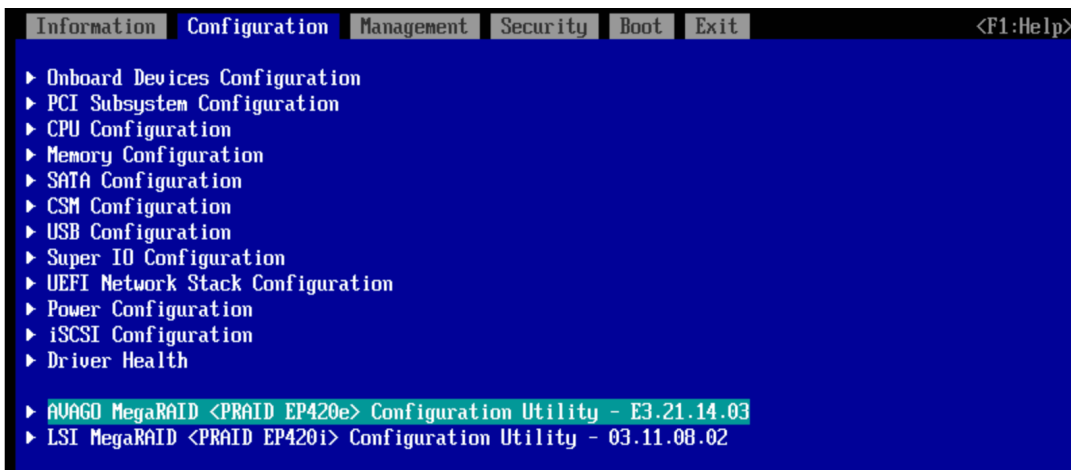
Information Configuration Management Security Boot Exit <F1:Help>

▶ Onboard Devices Configuration
▶ PCI Subsystem Configuration
▶ CPU Configuration
▶ Memory Configuration
▶ SATA Configuration
▶ CSM Configuration
▶ USB Configuration
▶ Super IO Configuration
▶ UEFI Network Stack Configuration
▶ Power Configuration
▶ iSCSI Configuration
▶ Driver Health

▶ AVAGO MegaRAID <PRAID EP420e> Configuration Utility - E3.21.14.03
▶ LSI MegaRAID <PRAID EP420i> Configuration Utility - 03.11.08.02